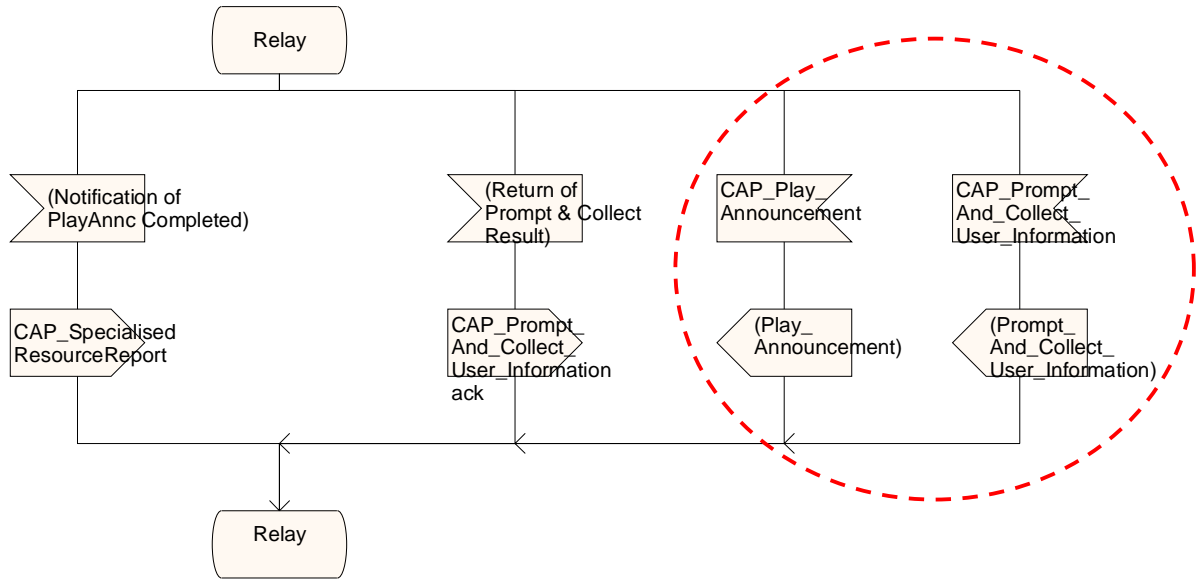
Relay

(Notification of PlayAnnc Completed)

CAP_Specialised ResourceReport

(Return of Prompt & Collect Result)

CAP_Prompt_ And_Collect_ User_Information ack

CAP_Play_ Announcement

(Play_ Announcement)

CAP_Prompt_ And_Collect_ User_Information

(Prompt_ And_Collect_ User_Information)

Relay